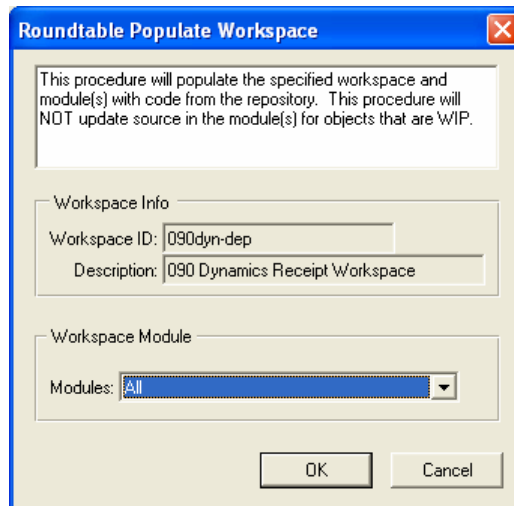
Roundtable Populate Workspace

This procedure will populate the specified workspace and module(s) with code from the repository. This procedure will NOT update source in the module(s) for objects that are WIP.

Workspace Info

Workspace ID: 090dyn-dep

Description: 090 Dynamics Receipt Workspace

Workspace Module

Modules: All

OK

Cancel